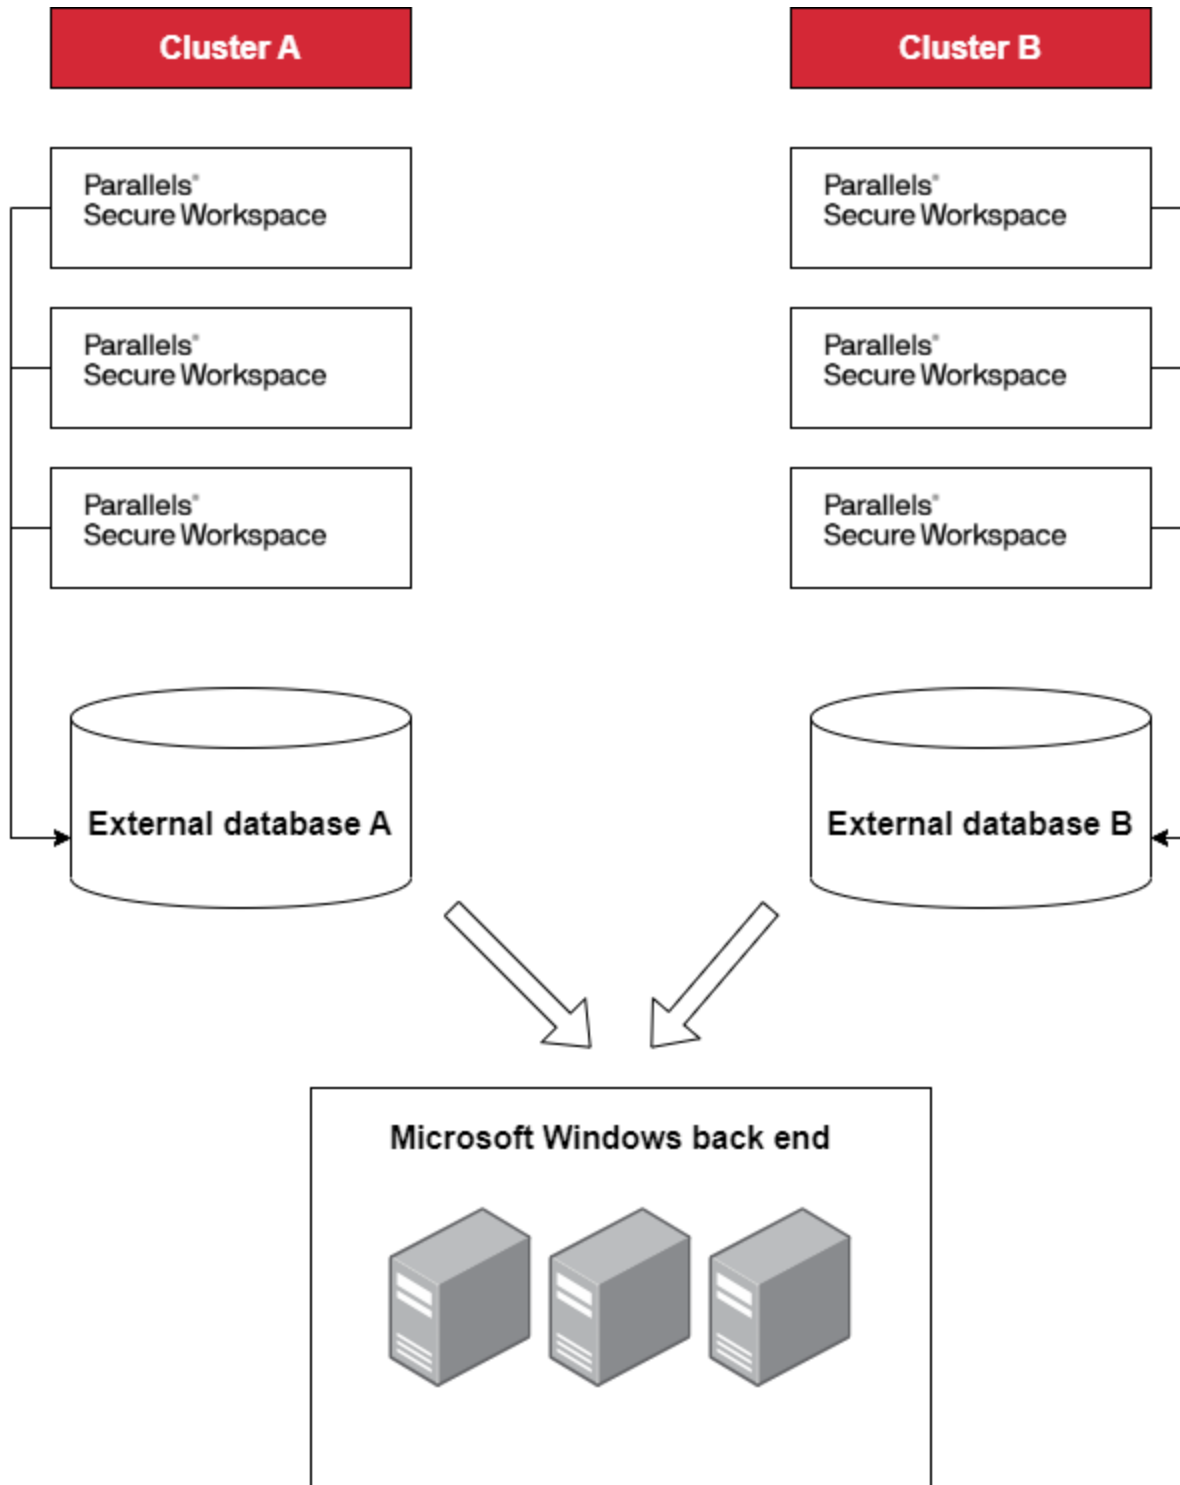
Cluster A

Cluster B

Parallels® Secure Workspace

Parallels® Secure Workspace

Parallels® Secure Workspace

Parallels® Secure Workspace

Parallels® Secure Workspace

Parallels® Secure Workspace

External database A

External database B

Microsoft Windows back end